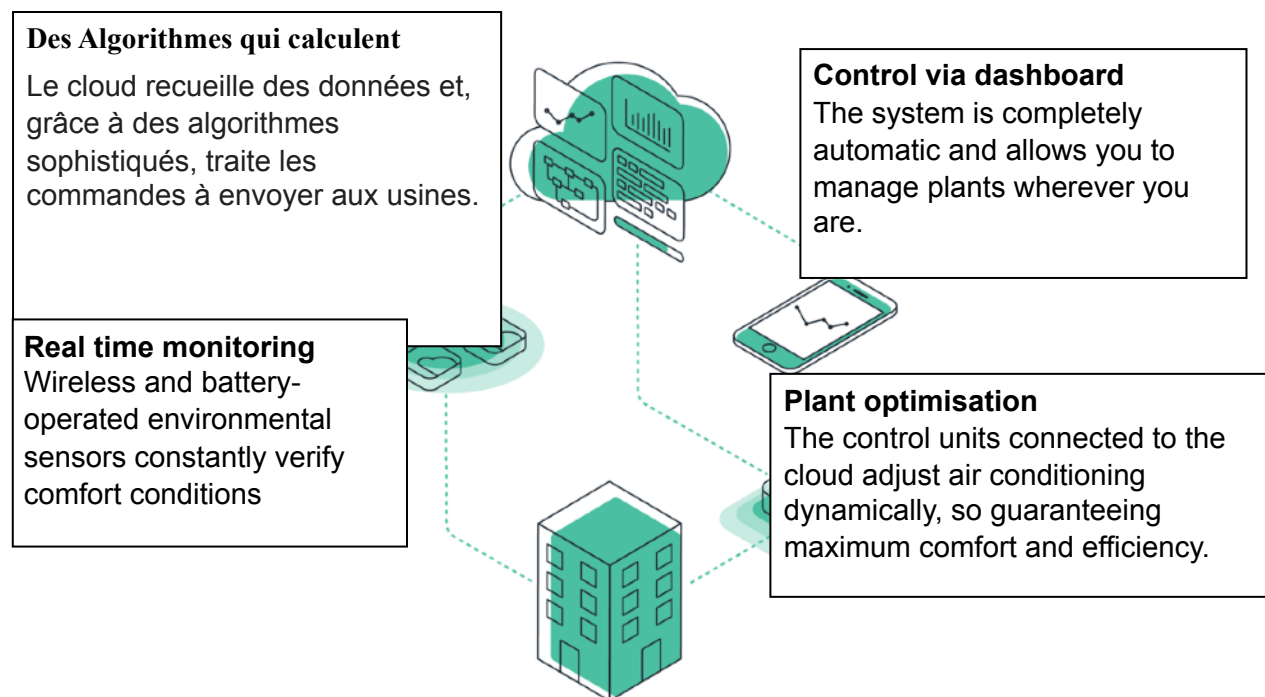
Des Algorithmes qui calculent
Le cloud recueille des données et, grâce à des algorithmes sophistiqués, traite les commandes à envoyer aux usines.

Control via dashboard
The system is completely automatic and allows you to manage plants wherever you are.

Real time monitoring
Wireless and battery-operated environmental sensors constantly verify comfort conditions

Plant optimisation
The control units connected to the cloud adjust air conditioning dynamically, so guaranteeing maximum comfort and efficiency.